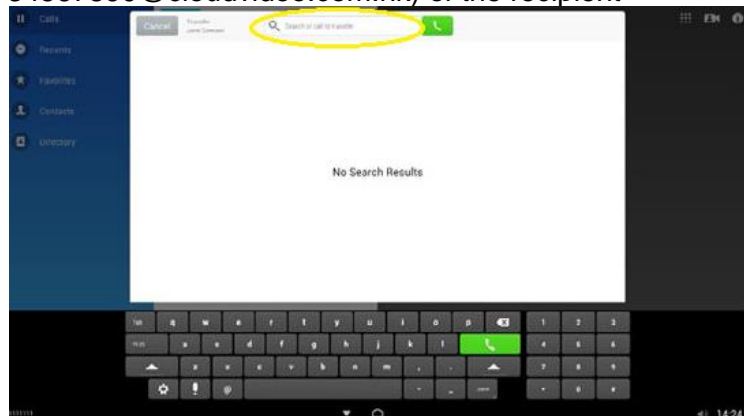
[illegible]@cloudvideo.com.au) of the recipient

Calls
Recents
Favorites
Contacts
Directory

Cancel
Transfer
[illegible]
Search or call to transfer

No Search Results

q w e r t y u i o p
a s d f g h j k l
z x c v b n m , .
@

1 2 3
4 5 6
7 8 9
0

14:24